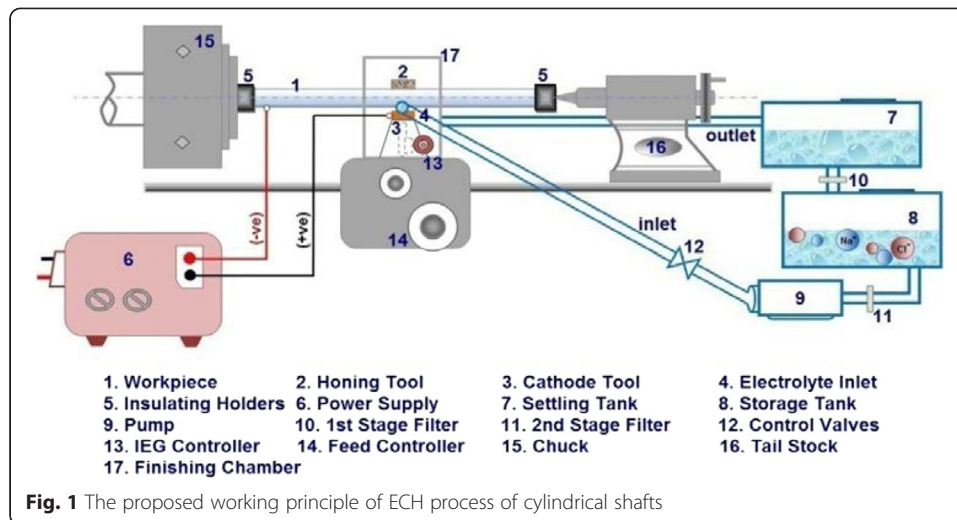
15 5 1 2 17 5 7 4 3 outlet 16 13 10 8 Na⁺ Cl⁻ (-ve) (+ve) inlet 12 6 14 9 11

1. Workpiece
2. Honing Tool
3. Cathode Tool
4. Electrolyte Inlet
5. Insulating Holders
6. Power Supply
7. Settling Tank
8. Storage Tank
9. Pump
10. 1st Stage Filter
11. 2nd Stage Filter
12. Control Valves
13. IEG Controller
14. Feed Controller
15. Chuck
16. Tail Stock
17. Finishing Chamber

**Fig. 1** The proposed working principle of ECH process of cylindrical shafts